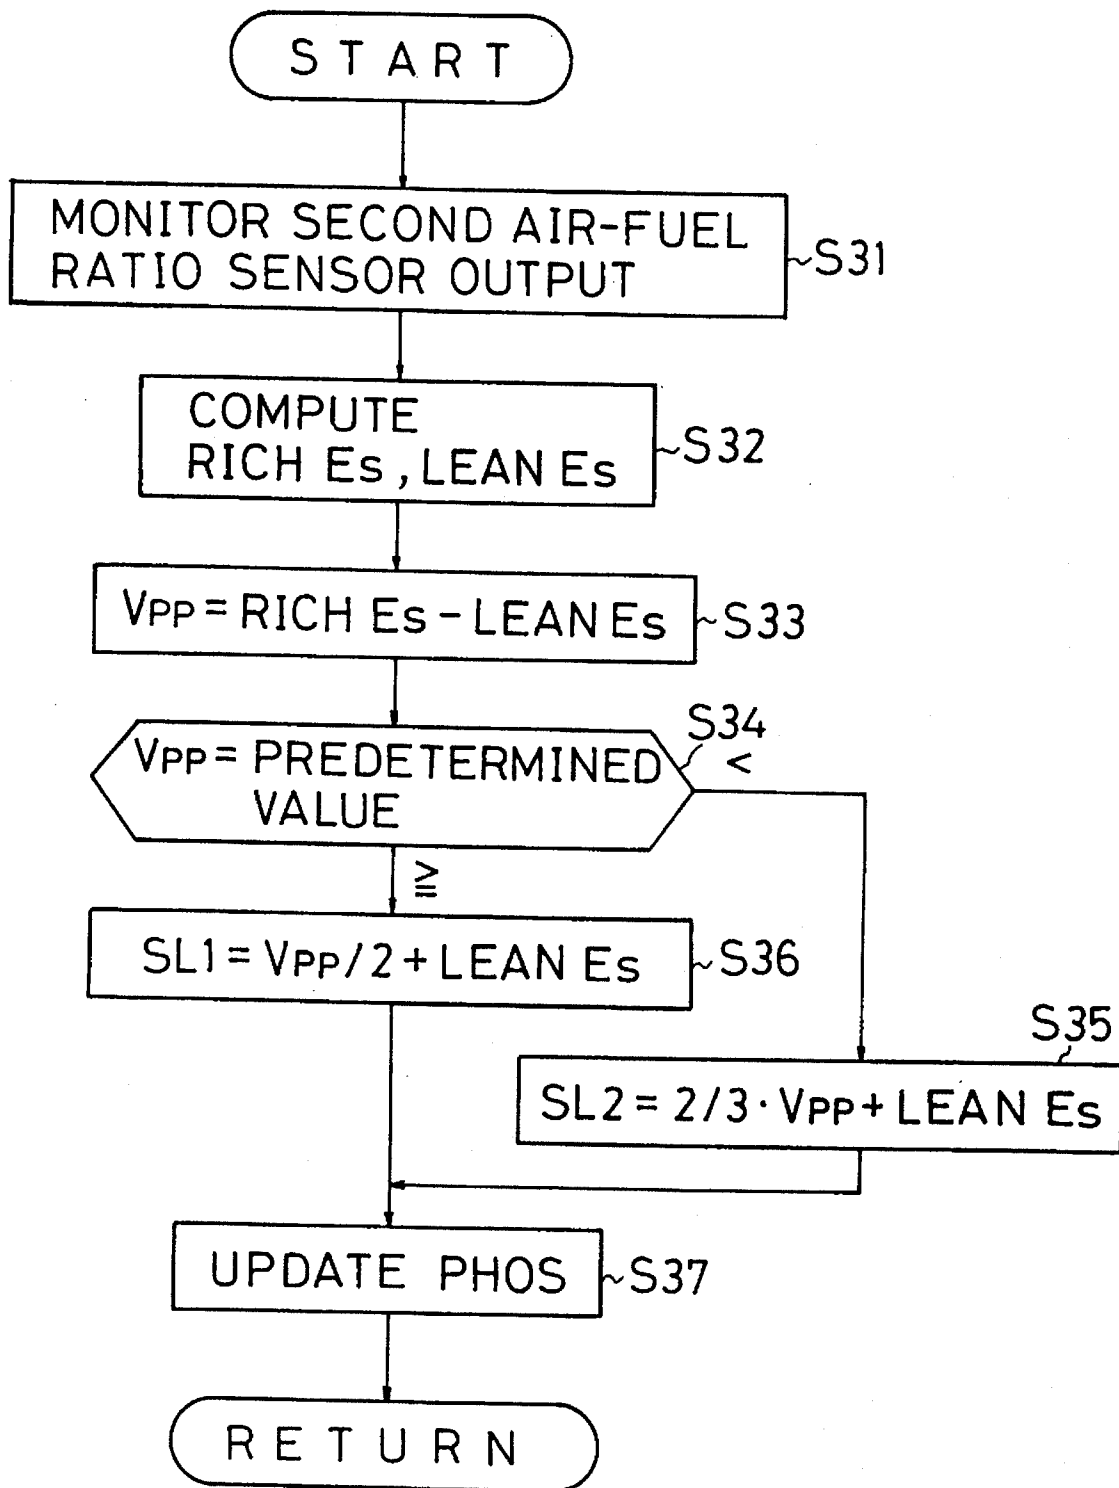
START

MONITOR SECOND AIR-FUEL RATIO SENSOR OUTPUT

S31

COMPUTE RICH Es, LEAN Es

S32

$V_{PP}$ = RICH Es − LEAN Es

S33

$V_{PP}$ = PREDETERMINED VALUE

S34

<

≧

SL1 = $V_{PP}/2$ + LEAN Es

S36

S35

SL2 = $2/3 \cdot V_{PP}$ + LEAN Es

UPDATE PHOS

S37

RETURN